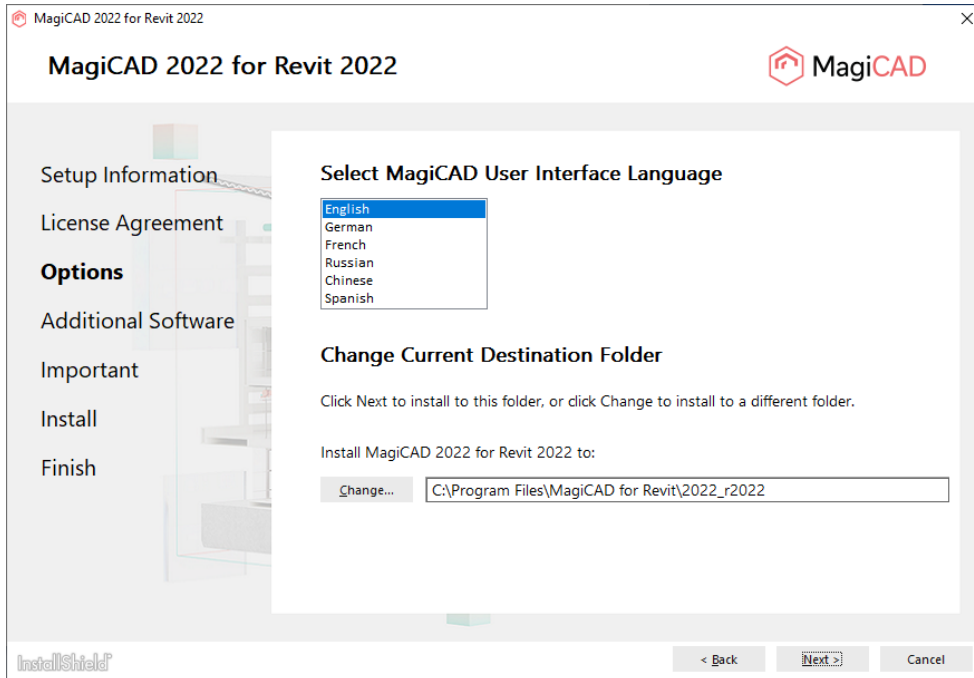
MagiCAD 2022 for Revit 2022

MagiCAD 2022 for Revit 2022

MagiCAD

Setup Information
License Agreement
Options
Additional Software
Important
Install
Finish

Select MagiCAD User Interface Language

English
German
French
Russian
Chinese
Spanish

Change Current Destination Folder

Click Next to install to this folder, or click Change to install to a different folder.

Install MagiCAD 2022 for Revit 2022 to:

Change...

C:\Program Files\MagiCAD for Revit\2022_r2022

InstallShield

< Back

Next >

Cancel